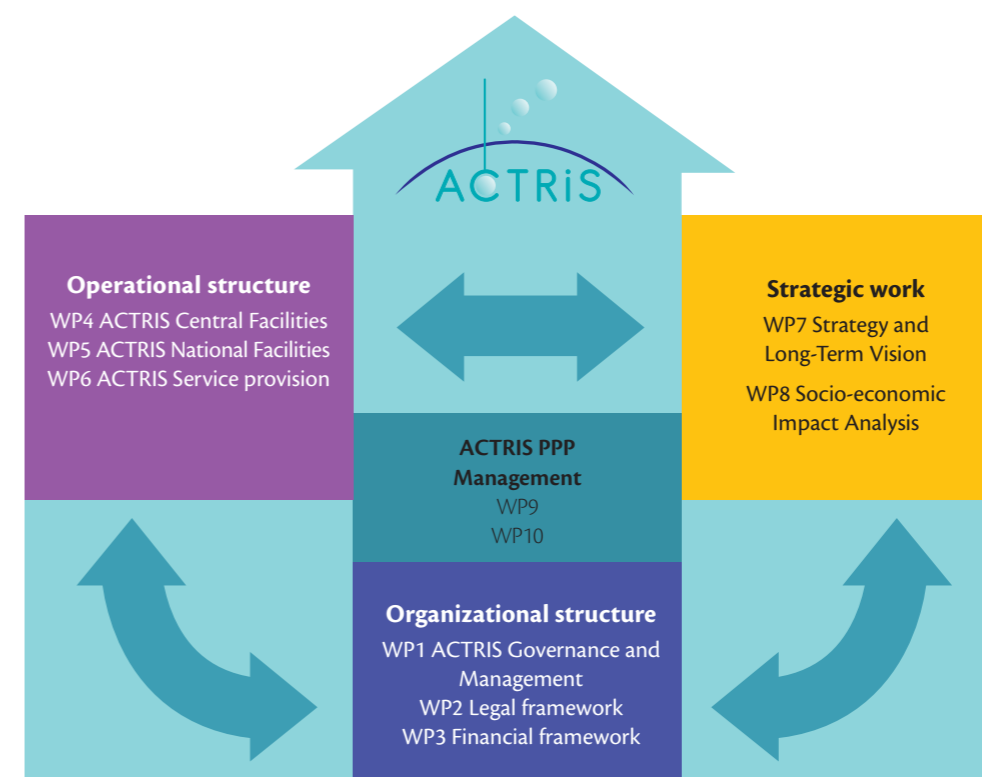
ACTRiS

Operational structure
WP4 ACTRIS Central Facilities
WP5 ACTRIS National Facilities
WP6 ACTRIS Service provision

Strategic work
WP7 Strategy and Long-Term Vision
WP8 Socio-economic Impact Analysis

ACTRIS PPP Management
WP9
WP10

Organizational structure
WP1 ACTRIS Governance and Management
WP2 Legal framework
WP3 Financial framework